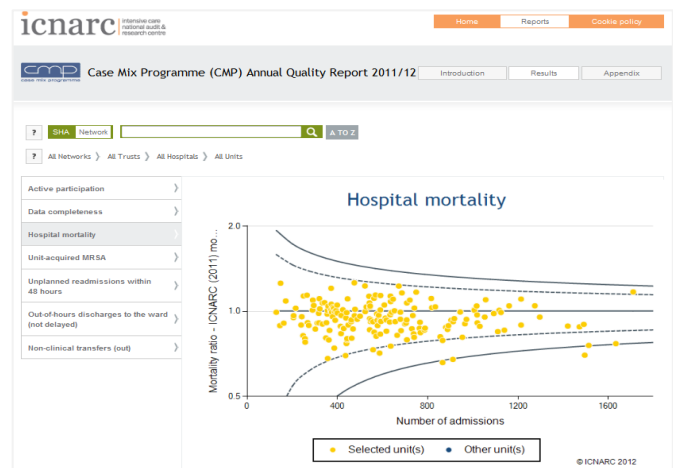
icnarc intensive care national audit & research centre

Home
Reports
Cookie policy

cmp case mix programme

Case Mix Programme (CMP) Annual Quality Report 2011/12

Introduction
Results
Appendix

?
SHA
Network
A TO Z

?
All Networks 〉 All Trusts 〉 All Hospitals 〉 All Units

Active participation
Data completeness
Hospital mortality
Unit-acquired MRSA
Unplanned readmissions within 48 hours
Out-of-hours discharges to the ward (not delayed)
Non-clinical transfers (out)

Hospital mortality

Mortality ratio - ICNARC (2011) mo...

2.0
1.0
0.5

400
800
1200
1600

Number of admissions

Selected unit(s)
Other unit(s)

© ICNARC 2012